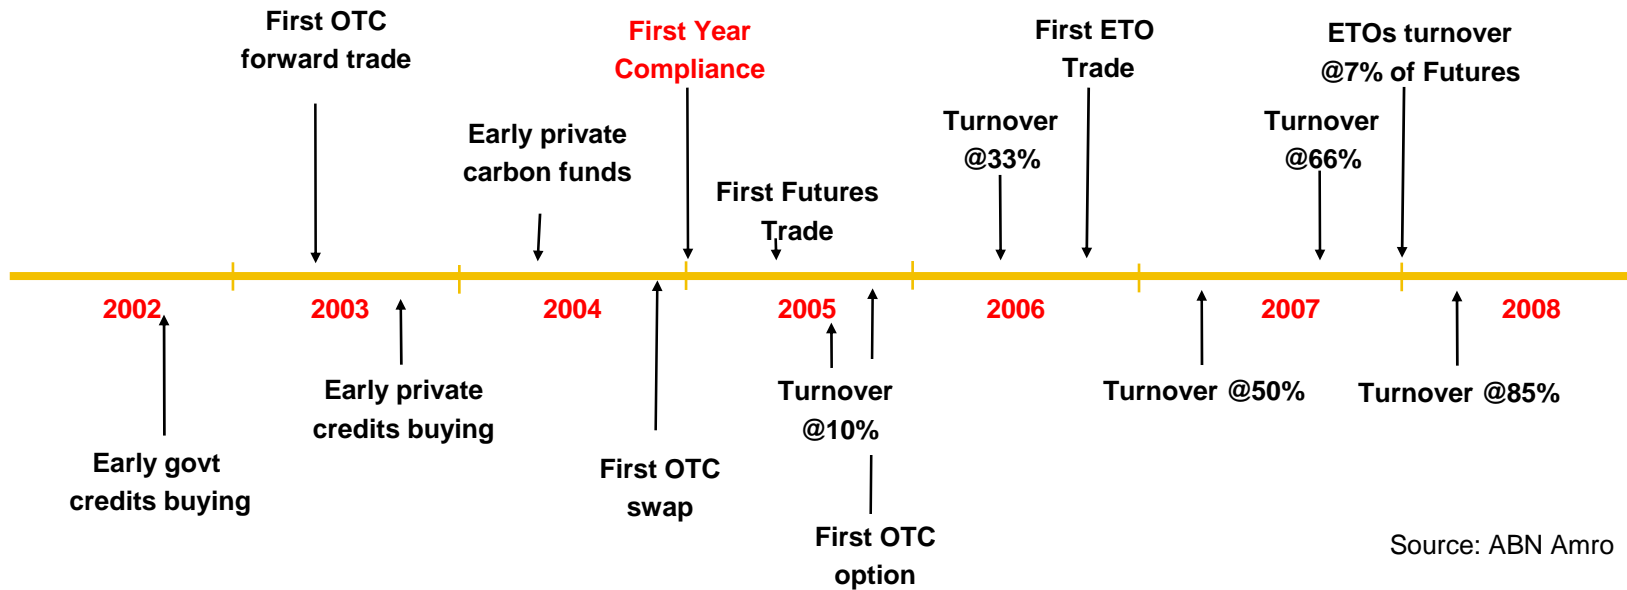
First OTC forward trade

First Year Compliance

First ETO Trade

ETOs turnover @7% of Futures

Early private carbon funds

Turnover @33%

Turnover @66%

First Futures Trade

2002

2003

2004

2005

2006

2007

2008

Early private credits buying

Turnover @10%

Turnover @50%

Turnover @85%

Early govt credits buying

First OTC swap

First OTC option

Source: ABN Amro